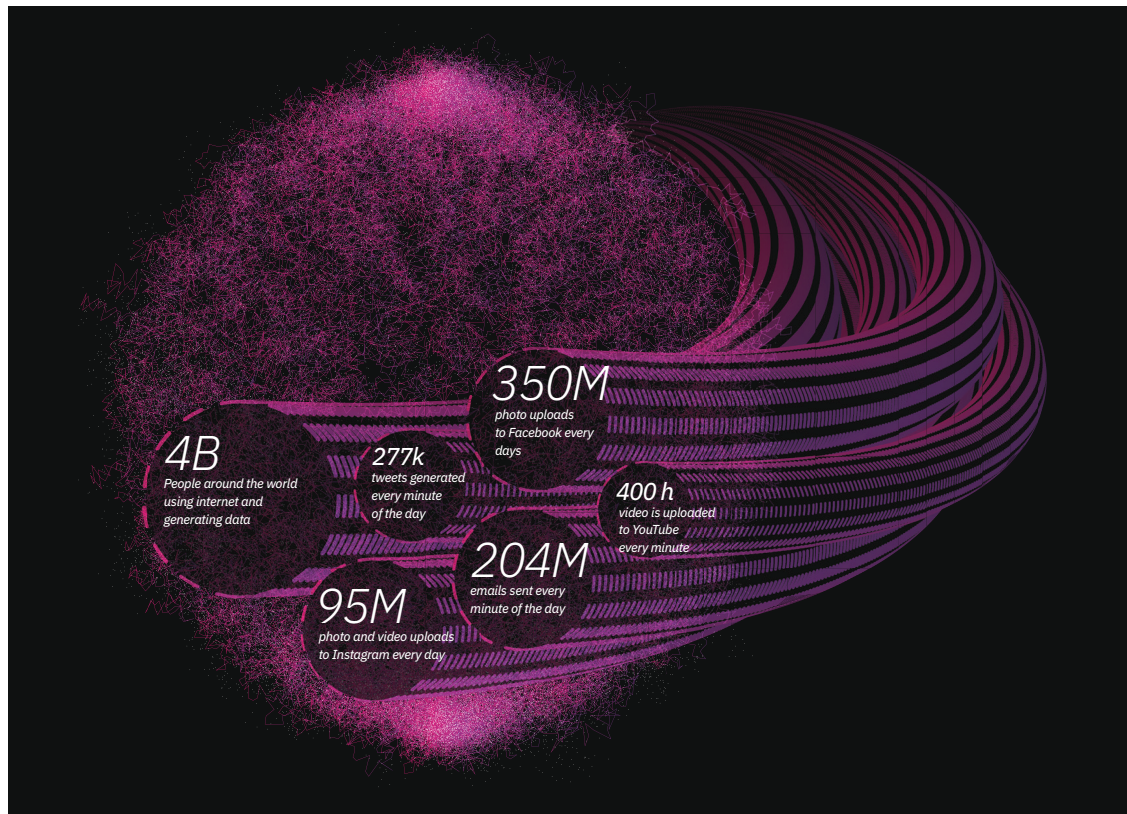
350M
photo uploads to Facebook every days

4B
People around the world using internet and generating data

277k
tweets generated every minute of the day

400 h
video is uploaded to YouTube every minute

204M
emails sent every minute of the day

95M
photo and video uploads to Instagram every day